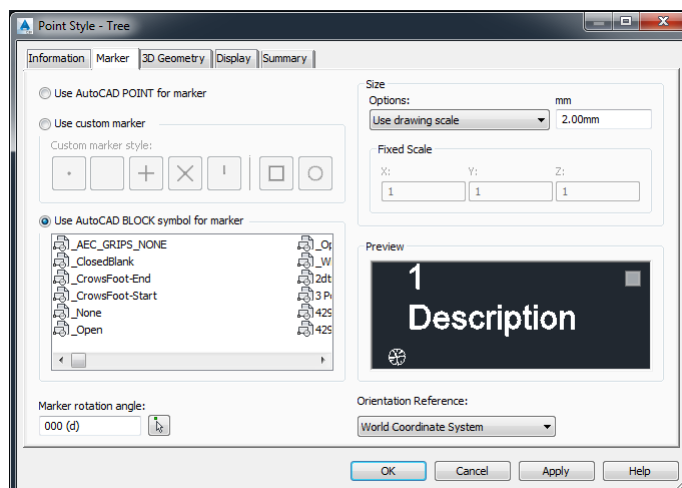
Point Style - Tree

Information | Marker | 3D Geometry | Display | Summary

Use AutoCAD POINT for marker

Use custom marker

Custom marker style:

Use AutoCAD BLOCK symbol for marker

_AEC_GRIPS_NONE
_ClosedBlank
_CrowsFoot-End
_CrowsFoot-Start
_None
_Open

_Op
_W
2dt
3 P
429
429

Size

Options:

mm

Use drawing scale

2.00mm

Fixed Scale

X:
1

Y:
1

Z:
1

Preview

1

Description

Marker rotation angle:

000 (d)

Orientation Reference:

World Coordinate System

OK

Cancel

Apply

Help